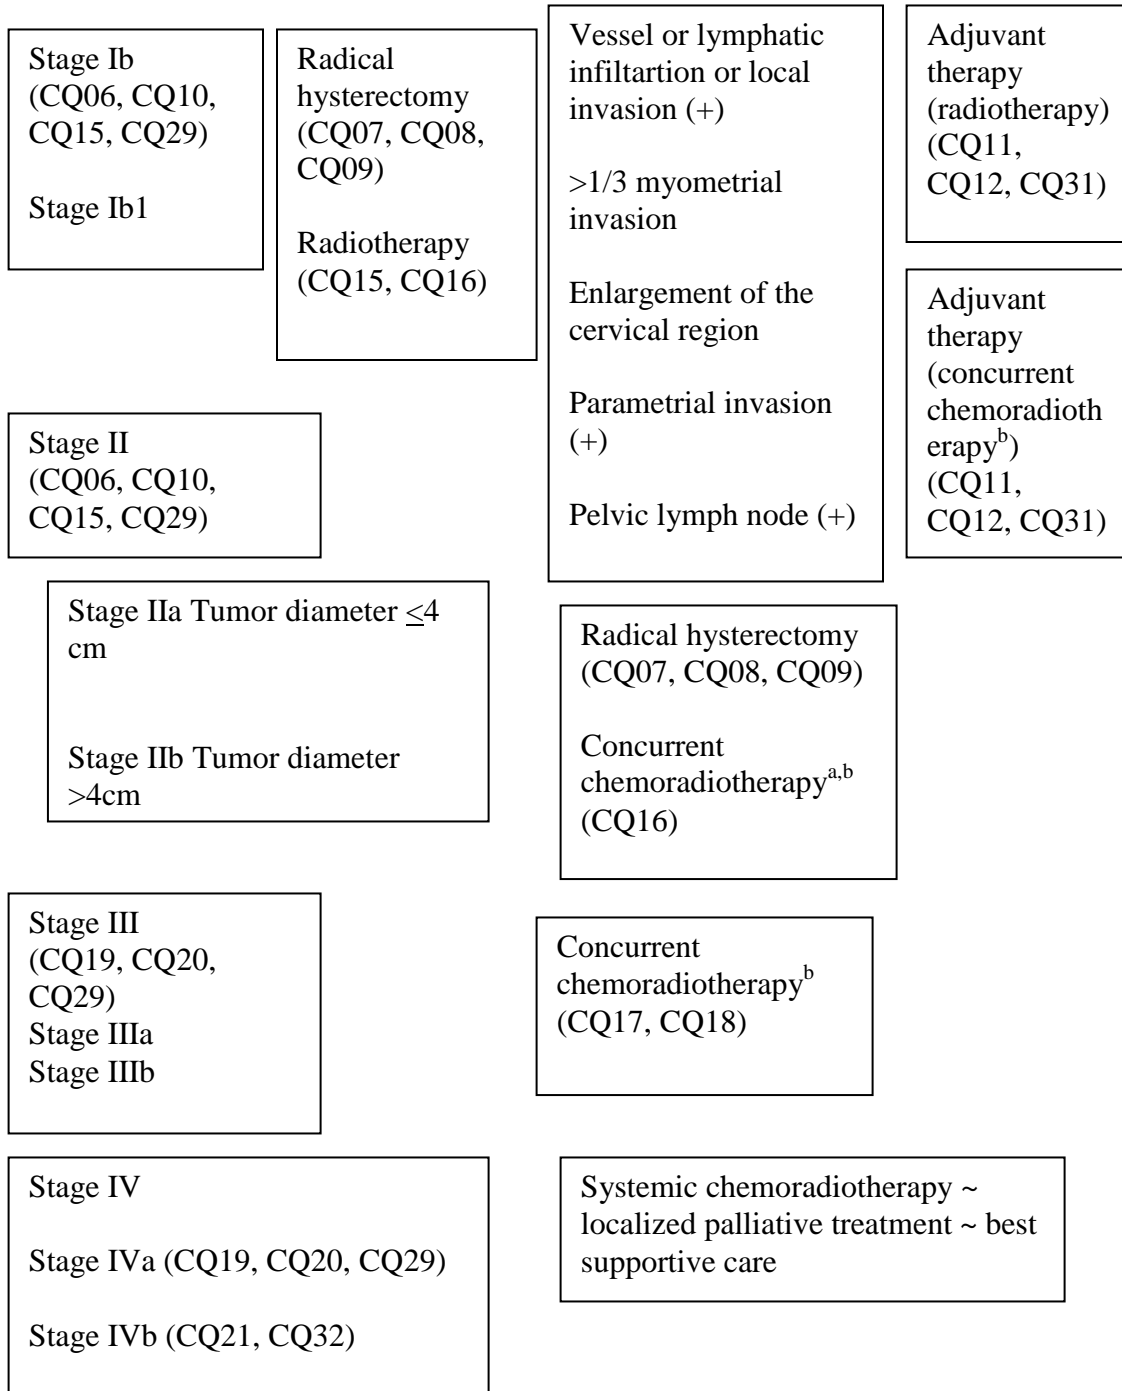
Stage Ib (CQ06, CQ10, CQ15, CQ29)

Stage Ib1

Radical hysterectomy (CQ07, CQ08, CQ09)

Radiotherapy (CQ15, CQ16)

Vessel or lymphatic infiltartion or local invasion (+)

>1/3 myometrial invasion

Enlargement of the cervical region

Parametrial invasion (+)

Pelvic lymph node (+)

Adjuvant therapy (radiotherapy) (CQ11, CQ12, CQ31)

Adjuvant therapy (concurrent chemoradiotherapy$^{b}$) (CQ11, CQ12, CQ31)

Stage II (CQ06, CQ10, CQ15, CQ29)

Stage IIa Tumor diameter $\leq$4 cm

Stage IIb Tumor diameter >4cm

Radical hysterectomy (CQ07, CQ08, CQ09)

Concurrent chemoradiotherapy$^{a,b}$ (CQ16)

Stage III (CQ19, CQ20, CQ29)
Stage IIIa
Stage IIIb

Concurrent chemoradiotherapy$^{b}$ (CQ17, CQ18)

Stage IV

Stage IVa (CQ19, CQ20, CQ29)

Stage IVb (CQ21, CQ32)

Systemic chemoradiotherapy ~ localized palliative treatment ~ best supportive care